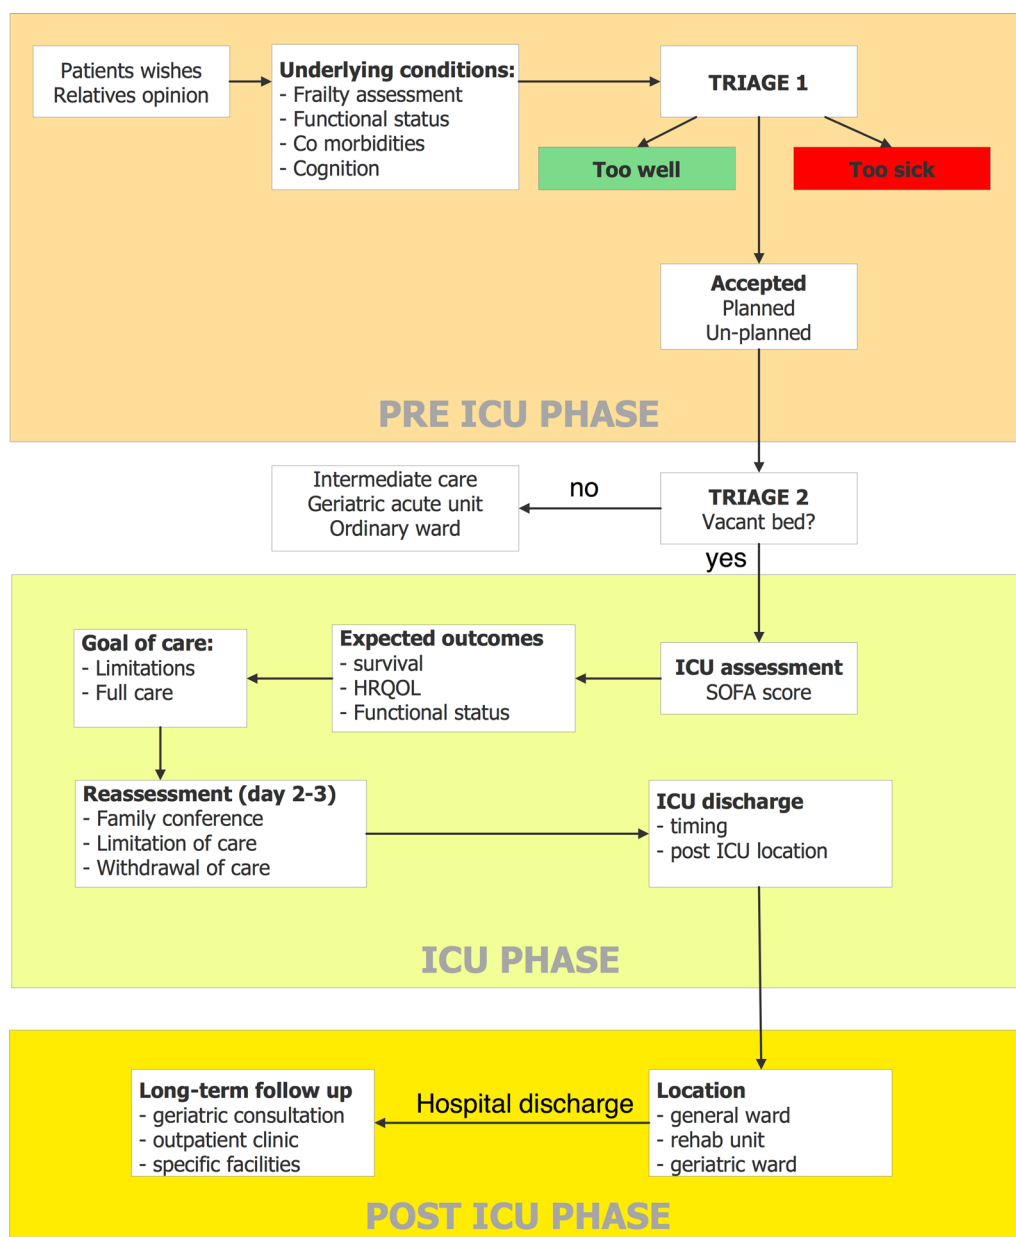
Patients wishes
Relatives opinion

**Underlying conditions:**
- Frailty assessment
- Functional status
- Co morbidities
- Cognition

**TRIAGE 1**

**Too well**

**Too sick**

**Accepted**
Planned
Un-planned

PRE ICU PHASE

Intermediate care
Geriatric acute unit
Ordinary ward

no

**TRIAGE 2**
Vacant bed?

yes

**Goal of care:**
- Limitations
- Full care

**Expected outcomes**
- survival
- HRQOL
- Functional status

**ICU assessment**
SOFA score

**Reassessment (day 2-3)**
- Family conference
- Limitation of care
- Withdrawal of care

**ICU discharge**
- timing
- post ICU location

ICU PHASE

**Long-term follow up**
- geriatric consultation
- outpatient clinic
- specific facilities

Hospital discharge

**Location**
- general ward
- rehab unit
- geriatric ward

POST ICU PHASE